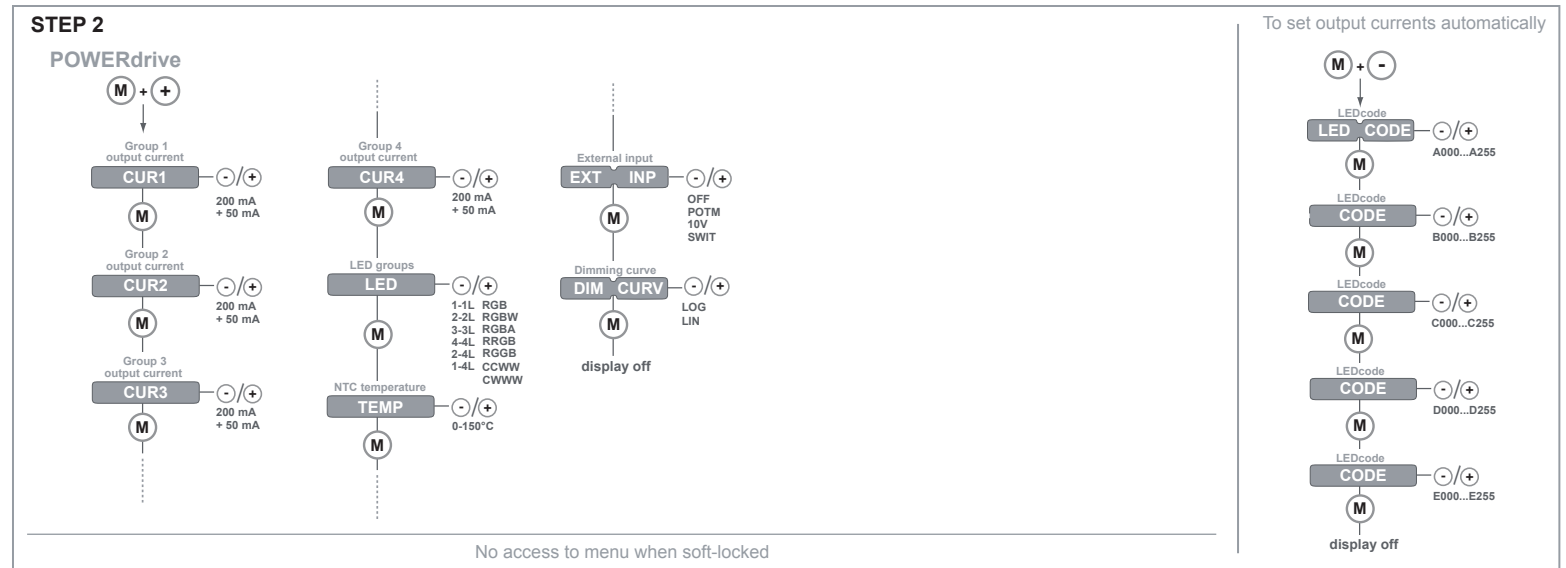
STEP 2

POWERdrive

M + +

Group 1 output current
CUR1 -/+
200 mA
+ 50 mA
M

Group 2 output current
CUR2 -/+
200 mA
+ 50 mA
M

Group 3 output current
CUR3 -/+
200 mA
+ 50 mA
M

Group 4 output current
CUR4 -/+
200 mA
+ 50 mA
M

LED groups
LED -/+
1-1L RGB
2-2L RGBW
3-3L RGBA
4-4L RRGB
2-4L RGGB
1-4L CCWW
CWWW
M

NTC temperature
TEMP -/+
0-150°C
M

External input
EXT INP -/+
OFF
POTM
10V
SWIT
M

Dimming curve
DIM CURV -/+
LOG
LIN
M
display off

No access to menu when soft-locked

To set output currents automatically

M + -

LEDcode
LED CODE -/+
A000...A255
M

LEDcode
CODE -/+
B000...B255
M

LEDcode
CODE -/+
C000...C255
M

LEDcode
CODE -/+
D000...D255
M

LEDcode
CODE -/+
E000...E255
M
display off